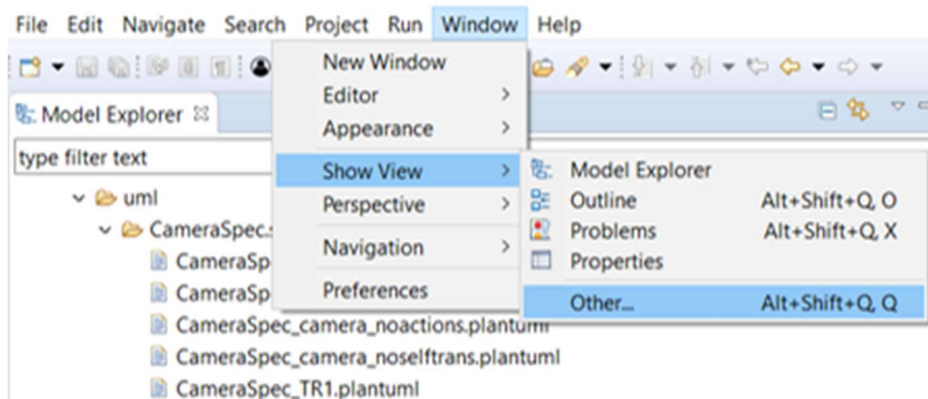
File Edit Navigate Search Project Run Window Help

Model Explorer

type filter text

uml
CameraSpec.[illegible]
CameraSp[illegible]
CameraSp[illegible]
CameraSpec_camera_noactions.plantuml
CameraSpec_camera_noselftrans.plantuml
CameraSpec_TR1.plantuml

New Window
Editor >
Appearance >
Show View >
Perspective >
Navigation >
Preferences

Model Explorer
Outline Alt+Shift+Q, O
Problems Alt+Shift+Q, X
Properties
Other... Alt+Shift+Q, Q